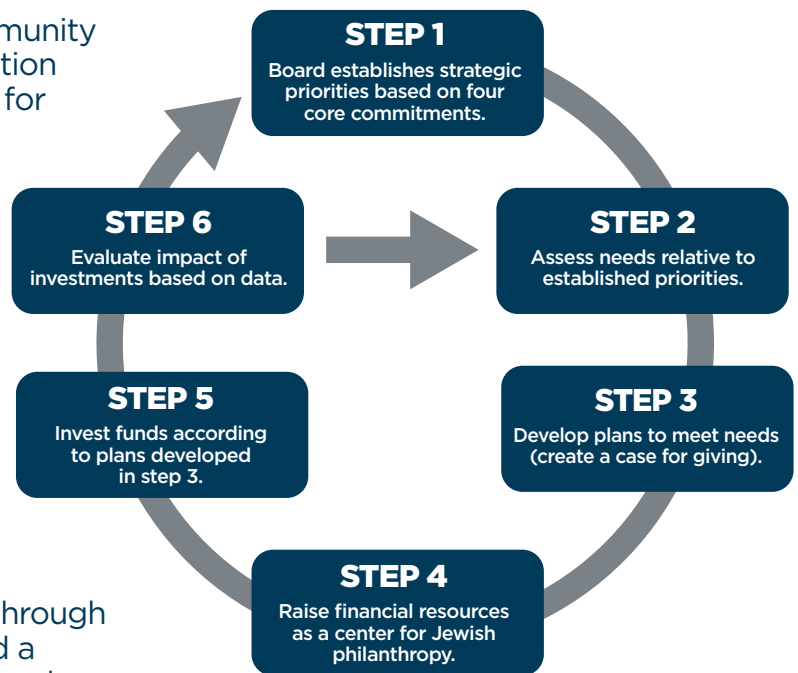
munity
tion
for

STEP 1
Board establishes strategic priorities based on four core commitments.

STEP 2
Assess needs relative to established priorities.

STEP 3
Develop plans to meet needs (create a case for giving).

STEP 4
Raise financial resources as a center for Jewish philanthropy.

STEP 5
Invest funds according to plans developed in step 3.

STEP 6
Evaluate impact of investments based on data.

hrough
d a